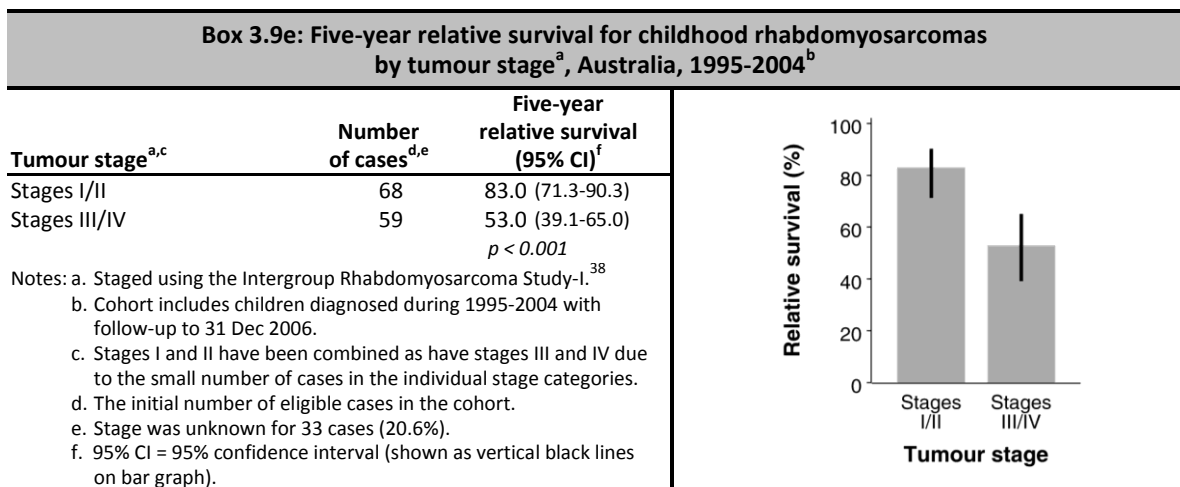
**Box 3.9e: Five-year relative survival for childhood rhabdomyosarcomas by tumour stage$^{a}$, Australia, 1995-2004$^{b}$**

| Tumour stage$^{a,c}$ | Number of cases$^{d,e}$ | Five-year relative survival (95% CI)$^{f}$ |
|---|---|---|
| Stages I/II | 68 | 83.0 (71.3-90.3) |
| Stages III/IV | 59 | 53.0 (39.1-65.0) |
| | | *p < 0.001* |

Notes: a. Staged using the Intergroup Rhabdomyosarcoma Study-I.$^{38}$
b. Cohort includes children diagnosed during 1995-2004 with follow-up to 31 Dec 2006.
c. Stages I and II have been combined as have stages III and IV due to the small number of cases in the individual stage categories.
d. The initial number of eligible cases in the cohort.
e. Stage was unknown for 33 cases (20.6%).
f. 95% CI = 95% confidence interval (shown as vertical black lines on bar graph).

100
80
60
40
20
0
Relative survival (%)
Stages I/II
Stages III/IV
Tumour stage